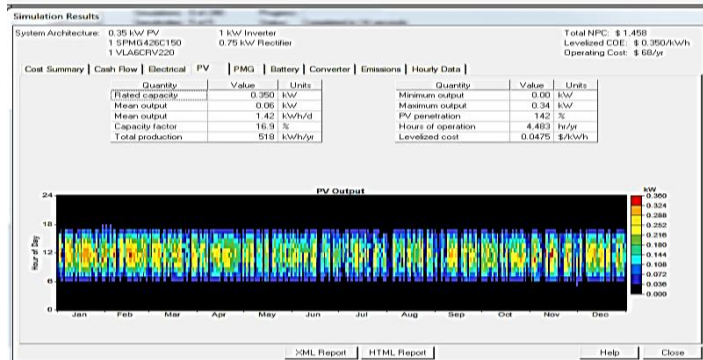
Simulation Results

System Architecture: 0.35 kW PV
1 SPMG426C150
1 VLA6CRV220

1 kW Inverter
0.75 kW Rectifier

Total NPC: $ 1,458
Levelized COE: $ 0.350/kWh
Operating Cost: $ 68/yr

Cost Summary | Cash Flow | Electrical | PV | PMG | Battery | Converter | Emissions | Hourly Data

| Quantity | Value | Units |
|---|---|---|
| Rated capacity | 0.350 | kW |
| Mean output | 0.06 | kW |
| Mean output | 1.42 | kWh/d |
| Capacity factor | 16.9 | % |
| Total production | 518 | kWh/yr |

| Quantity | Value | Units |
|---|---|---|
| Minimum output | 0.00 | kW |
| Maximum output | 0.34 | kW |
| PV penetration | 142 | % |
| Hours of operation | 4,483 | hr/yr |
| Levelized cost | 0.0475 | $/kWh |

PV Output

24
18
12
6
0
Hour of Day

Jan Feb Mar Apr May Jun Jul Aug Sep Oct Nov Dec

kW
0.360
0.324
0.288
0.252
0.216
0.180
0.144
0.108
0.072
0.036
0.000

XML Report | HTML Report | Help | Close